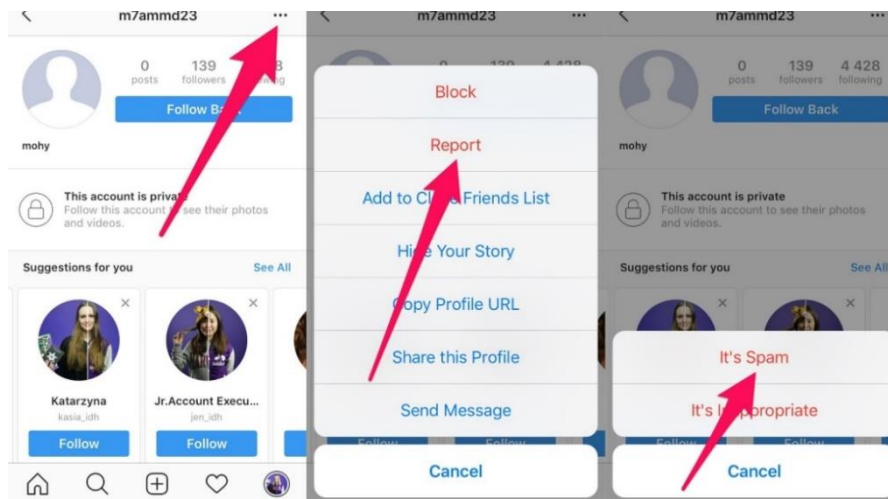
m7ammd23

0 posts
139 followers
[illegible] following

Follow Ba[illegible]

mohy

This account is privat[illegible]
Follow this account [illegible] see their photos and videos.

Suggestions for you
See All

Katarzyna
kasia_idh
Follow

Jr.Account Execu...
jen_idh
Follow

m7ammd23

Block
Report
Add to Cl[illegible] Friends List
Hi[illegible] Your Story
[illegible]py Profile URL
Share this Profile
Send Message
Cancel

m7ammd23

0 posts
139 followers
4 428 following

Follow Back

mohy

This account is private
Follow this account to see their photos and videos.

Suggestions for you
See All

It's Spam
It's I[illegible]ppropriate
Cancel